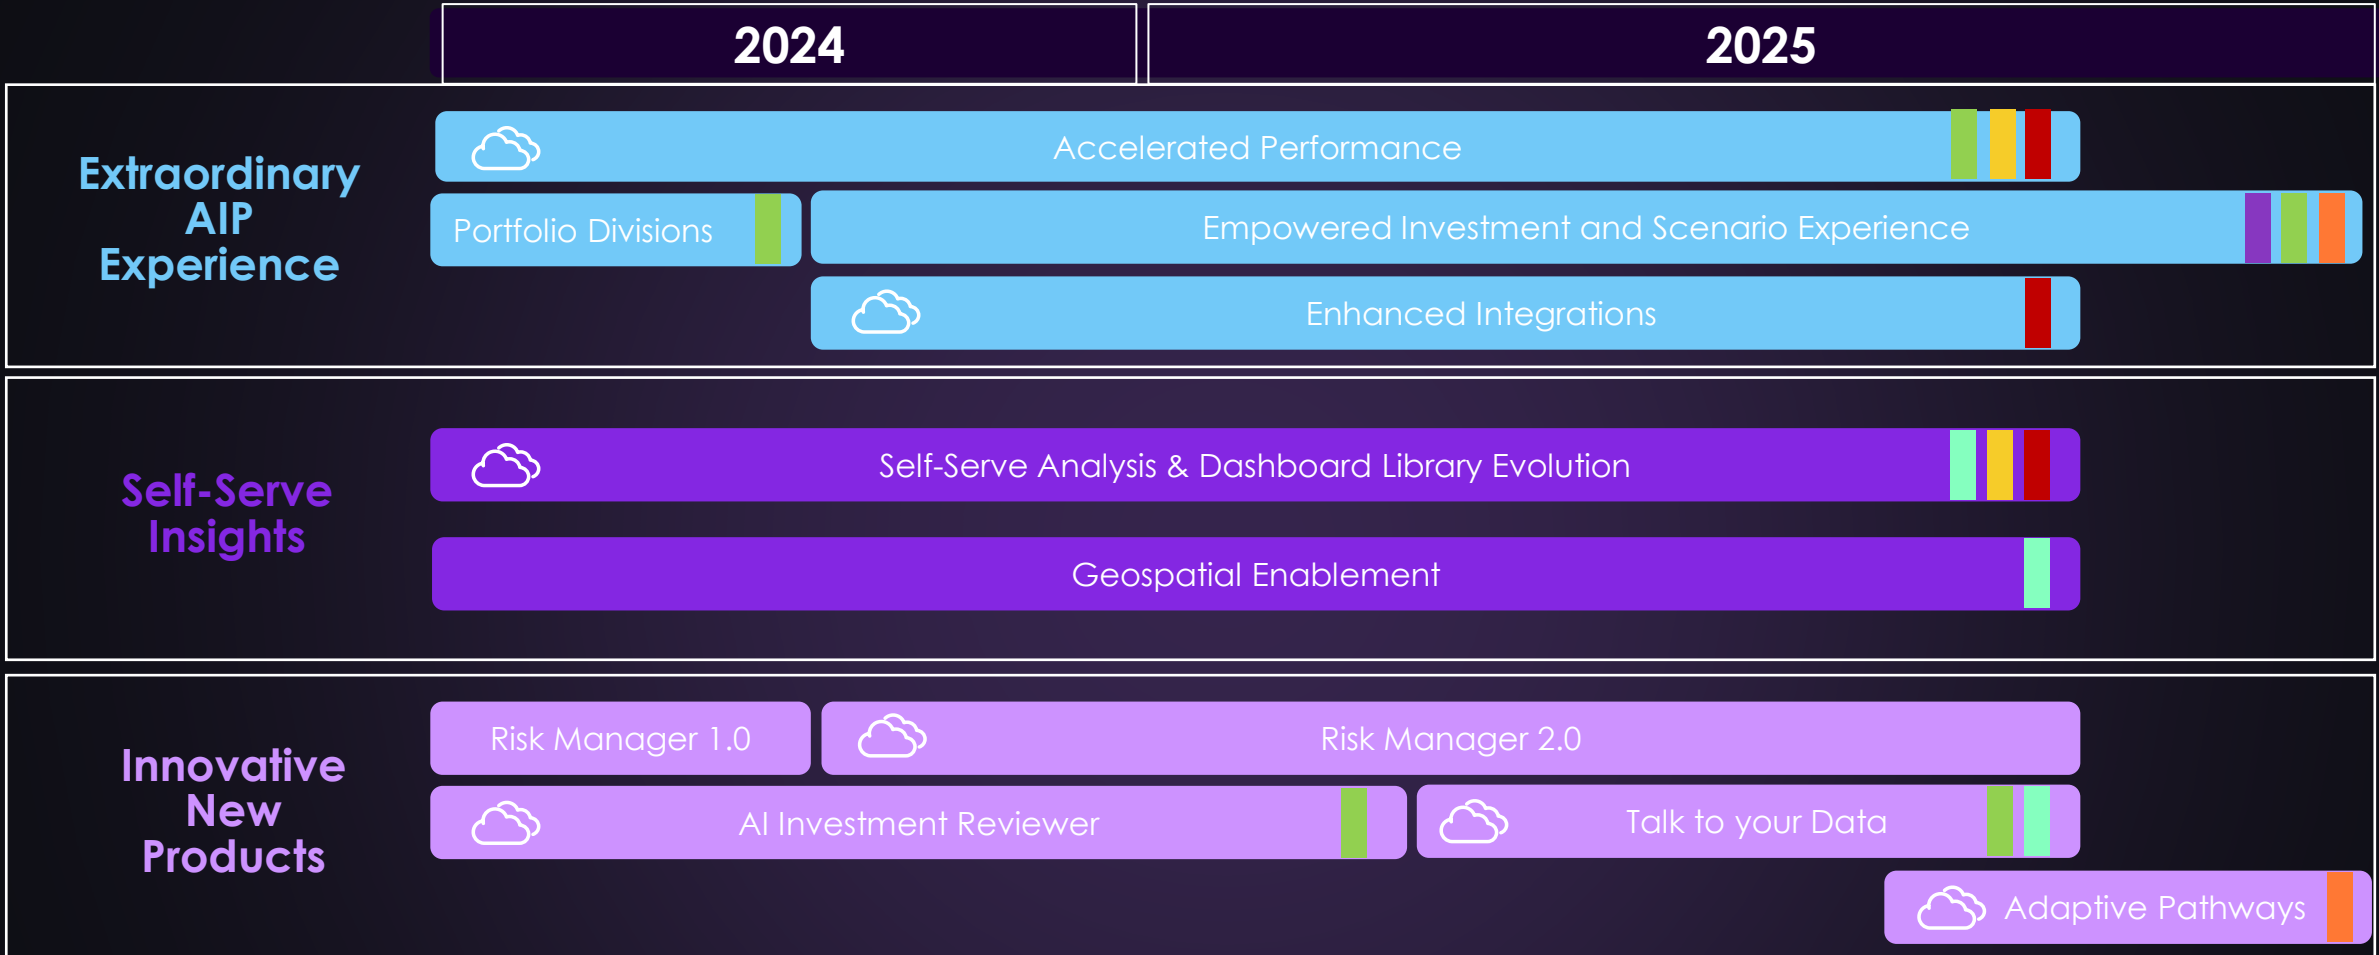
2024
2025

Extraordinary AIP Experience

Accelerated Performance

Portfolio Divisions

Empowered Investment and Scenario Experience

Enhanced Integrations

Self-Serve Insights

Self-Serve Analysis & Dashboard Library Evolution

Geospatial Enablement

Innovative New Products

Risk Manager 1.0

Risk Manager 2.0

AI Investment Reviewer

Talk to your Data

Adaptive Pathways